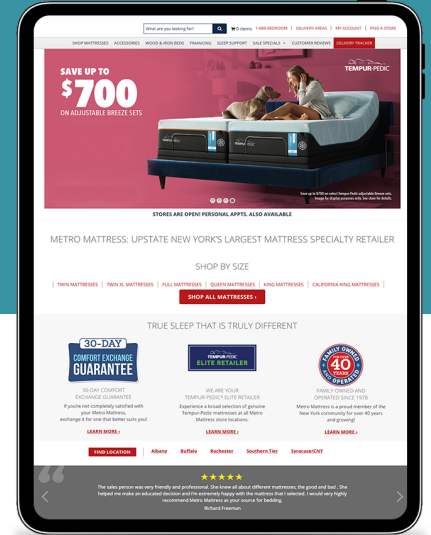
What are you looking for?

0 items | 1-888-BEDROOM | DELIVERY AREAS | MY ACCOUNT | FIND A STORE

SHOP MATTRESSES | ACCESSORIES | WOOD & IRON BEDS | FINANCING | SLEEP SUPPORT | SALE SPECIALS | CUSTOMER REVIEWS | DELIVERY TRACKER

SAVE UP TO $700 ON ADJUSTABLE BREEZE SETS

TEMPUR-PEDIC

Save up to $700 on select Tempur-Pedic adjustable Breeze sets. Image for display purposes only. See store for details.

STORES ARE OPEN! PERSONAL APPTS. ALSO AVAILABLE

METRO MATTRESS: UPSTATE NEW YORK'S LARGEST MATTRESS SPECIALTY RETAILER

SHOP BY SIZE

TWIN MATTRESSES | TWIN XL MATTRESSES | FULL MATTRESSES | QUEEN MATTRESSES | KING MATTRESSES | CALIFORNIA KING MATTRESSES

SHOP ALL MATTRESSES ›

TRUE SLEEP THAT IS TRULY DIFFERENT

30-DAY COMFORT EXCHANGE GUARANTEE

30-DAY COMFORT EXCHANGE GUARANTEE

If you're not completely satisfied with your Metro Mattress, exchange it for one that better suits you!

LEARN MORE ›

TEMPUR-PEDIC ELITE RETAILER

WE ARE YOUR TEMPUR-PEDIC® ELITE RETAILER

Experience a broad selection of genuine Tempur-Pedic mattresses at all Metro Mattress store locations.

LEARN MORE ›

FAMILY OWNED 40 YEARS AND OPERATED

FAMILY OWNED AND OPERATED SINCE 1978

Metro Mattress is a proud member of the New York community for over 40 years and growing!

LEARN MORE ›

FIND LOCATION | Albany | Buffalo | Rochester | Southern Tier | Syracuse/CNY

★★★★★

The sales person was very friendly and professional. She knew all about different mattresses, the good and bad . She helped me make an educated decision and I'm extremely happy with the mattress that I selected. I would very highly recommend Metro Mattress as your source for bedding.

Richard Freeman